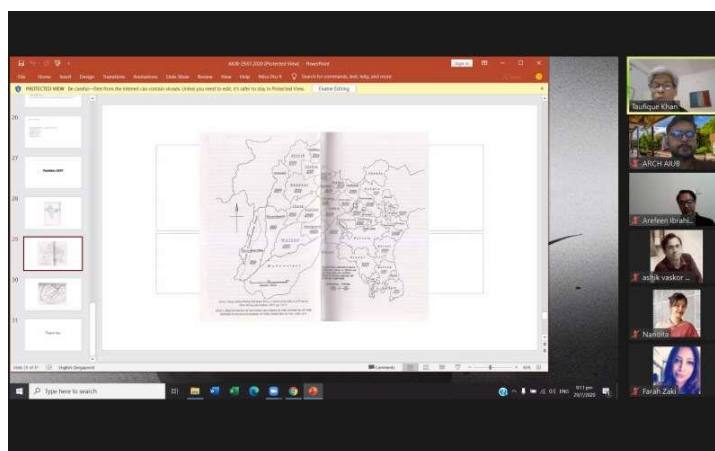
AIUB-25-07-2020 [Protected View] - PowerPoint

File Home Insert Design Transitions Animations Slide Show Review View Help Nitro Pro 9 Search for commands, text, help, and more

PROTECTED VIEW Be careful—files from the Internet can contain viruses. Unless you need to edit, it's safer to stay in Protected View. Enable Editing

26

27

Partition 1947

28

29

30

31

Thank You

Slide 29 of 31 English (Singapore)

Comments

Type here to search

ENG 9:11 pm 25/7/2020

Taufique Khan

ARCH AIUB

Arefeen Ibrahi...

ashik vaskor ...

Nandita

Farah Zaki